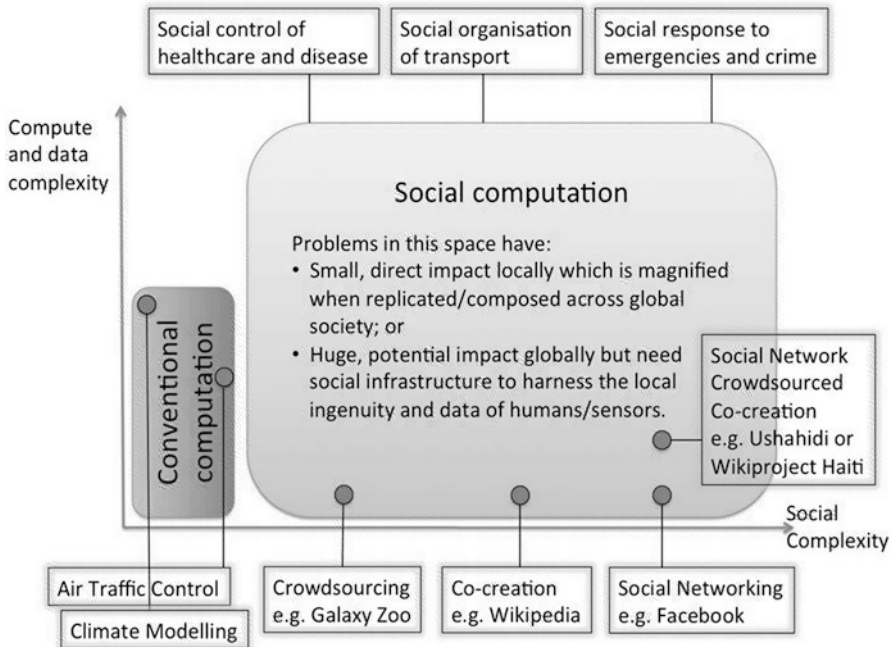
Social control of healthcare and disease

Social organisation of transport

Social response to emergencies and crime

Compute and data complexity

Social computation

Problems in this space have:
• Small, direct impact locally which is magnified when replicated/composed across global society; or
• Huge, potential impact globally but need social infrastructure to harness the local ingenuity and data of humans/sensors.

Conventional computation

Social Network Crowdsourced Co-creation e.g. Ushahidi or Wikiproject Haiti

Social Complexity

Air Traffic Control

Climate Modelling

Crowdsourcing e.g. Galaxy Zoo

Co-creation e.g. Wikipedia

Social Networking e.g. Facebook